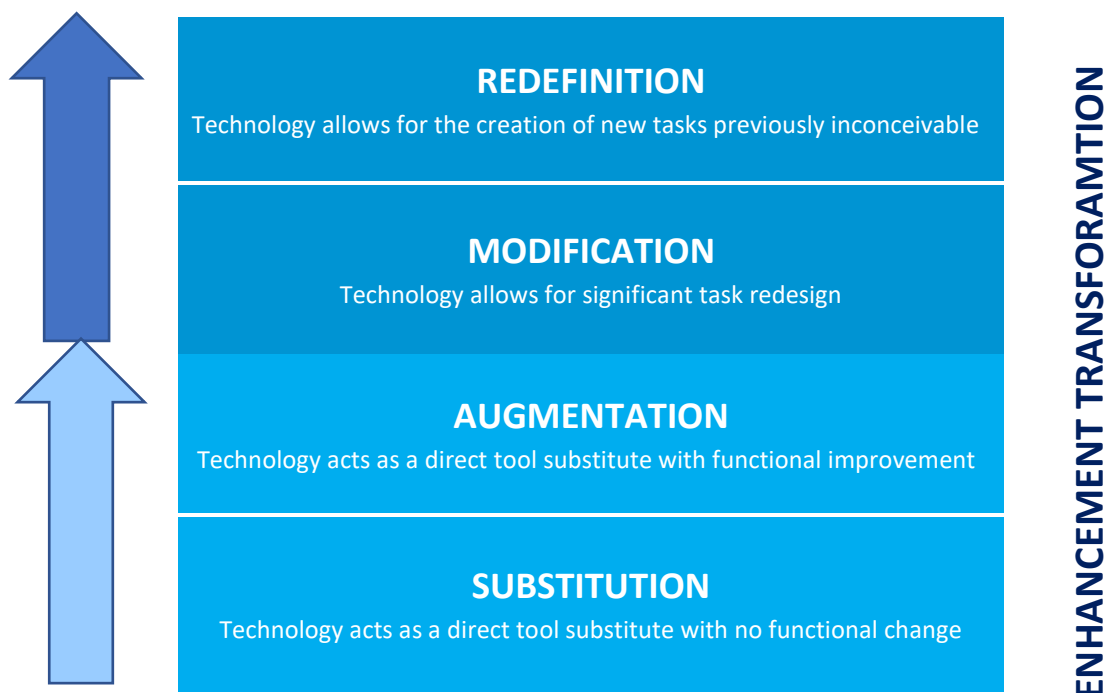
REDEFINITION
Technology allows for the creation of new tasks previously inconceivable

MODIFICATION
Technology allows for significant task redesign

AUGMENTATION
Technology acts as a direct tool substitute with functional improvement

SUBSTITUTION
Technology acts as a direct tool substitute with no functional change

ENHANCEMENT TRANSFORAMTION